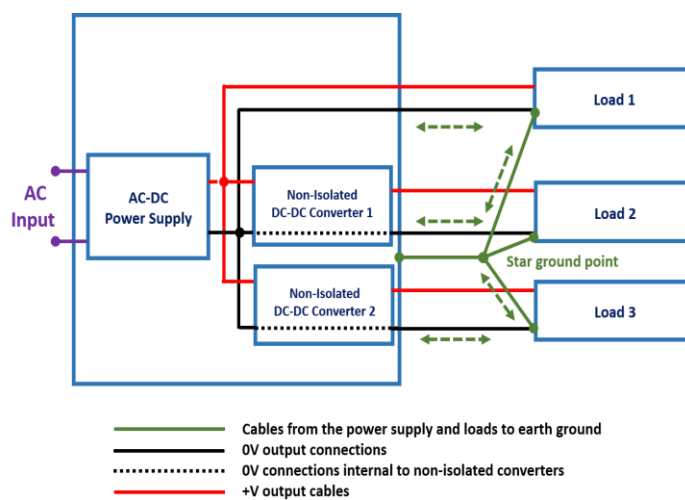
AC Input

AC-DC Power Supply

Non-Isolated DC-DC Converter 1

Non-Isolated DC-DC Converter 2

Load 1

Load 2

Load 3

Star ground point

Cables from the power supply and loads to earth ground
0V output connections
0V connections internal to non-isolated converters
+V output cables